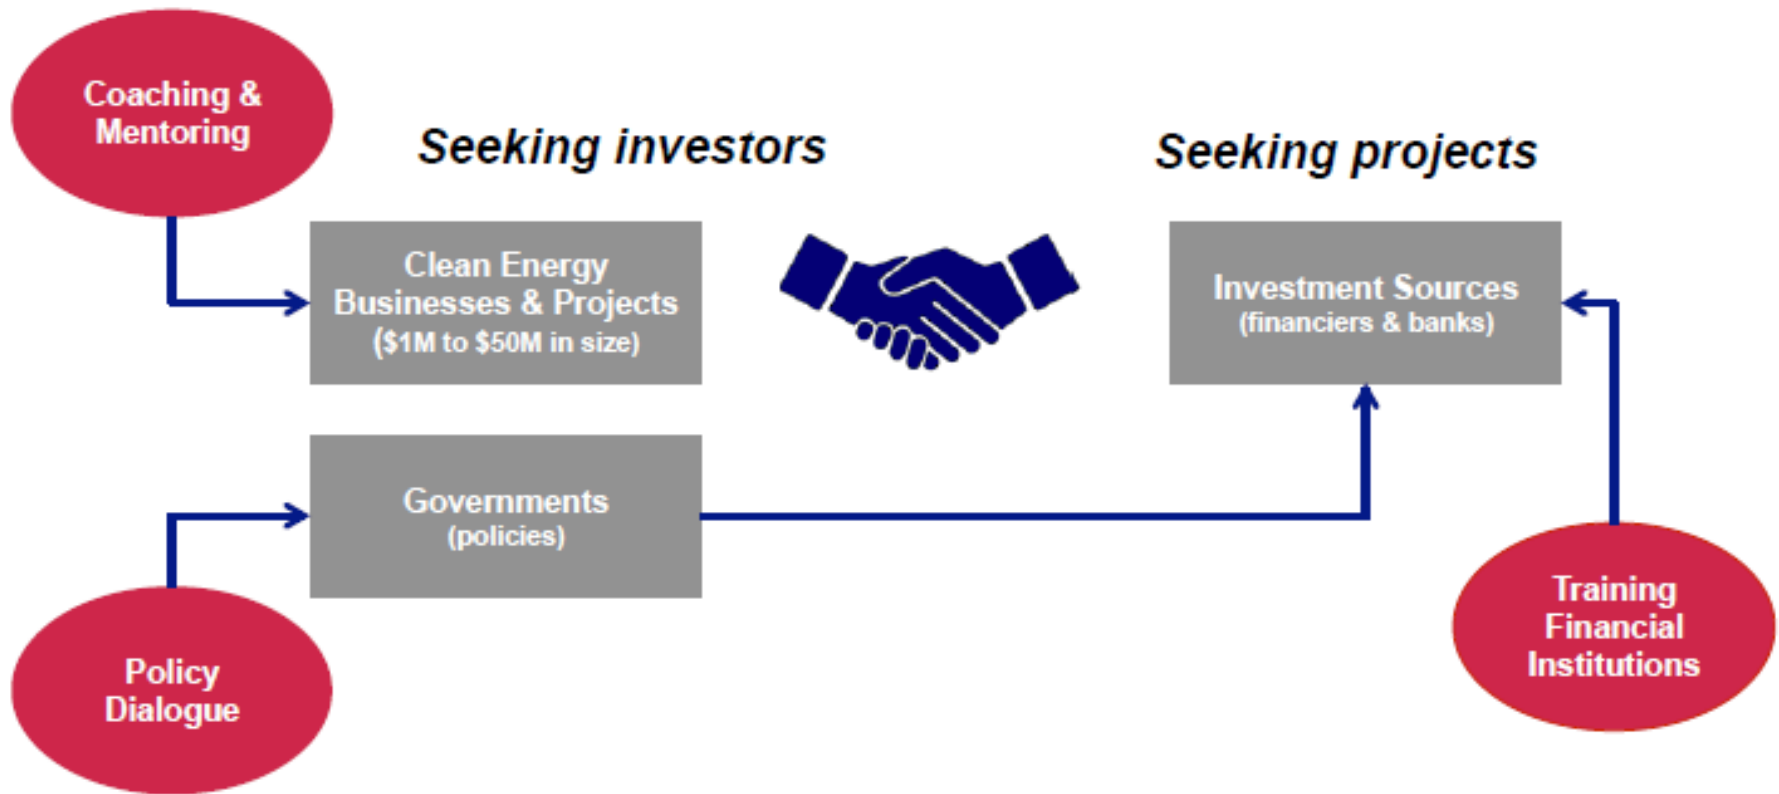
Coaching & Mentoring

Seeking investors

Seeking projects

Clean Energy Businesses & Projects ($1M to $50M in size)

Investment Sources (financiers & banks)

Governments (policies)

Policy Dialogue

Training Financial Institutions